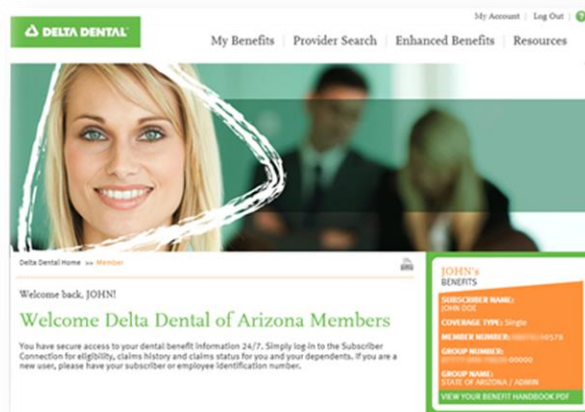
DELTA DENTAL

My Account | Log Out

My Benefits | Provider Search | Enhanced Benefits | Resources

Delta Dental Home >> Member

Welcome back, JOHN!

Welcome Delta Dental of Arizona Members

You have secure access to your dental benefit information 24/7. Simply log-in to the Subscriber Connection for eligibility, claims history and claims status for you and your dependents. If you are a new user, please have your subscriber or employee identification number.

JOHN's BENEFITS

SUBSCRIBER NAME: JOHN DOE

COVERAGE TYPE: Single

MEMBER NUMBER: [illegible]0578

GROUP NUMBER: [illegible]00000

GROUP NAME: STATE OF ARIZONA / ADMIN

VIEW YOUR BENEFIT HANDBOOK PDF